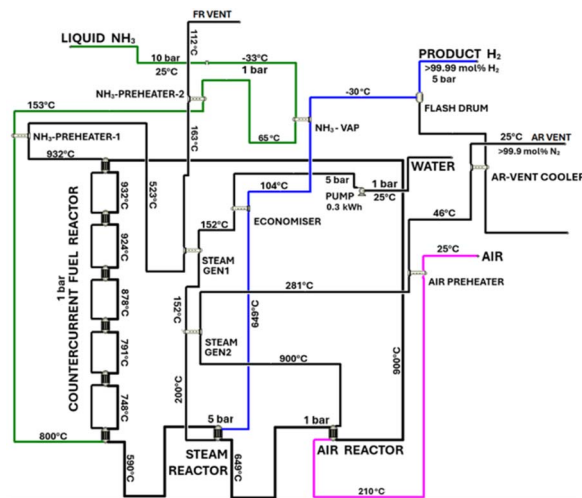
FR VENT
112°C
LIQUID $NH_3$
10 bar
25°C
-33°C
1 bar
$NH_3$-PREHEATER-2
153°C
$NH_3$-PREHEATER-1
932°C
163°C
65°C
$NH_3$ - VAP
-30°C
PRODUCT $H_2$
>99.99 mol% $H_2$
5 bar
FLASH DRUM
25°C AR VENT
>99.9 mol% $N_2$
AR-VENT COOLER
WATER
104°C
5 bar
1 bar
PUMP
0.3 kWh
25°C
46°C
COUNTERCURRENT FUEL REACTOR
1 bar
932°C
924°C
878°C
791°C
748°C
527°C
152°C
ECONOMISER
STEAM GEN1
25°C
AIR
AIR PREHEATER
281°C
152°C
STEAM GEN2
649°C
900°C
900°C
200°C
800°C
590°C
5 bar
STEAM REACTOR
649°C
1 bar
AIR REACTOR
210°C